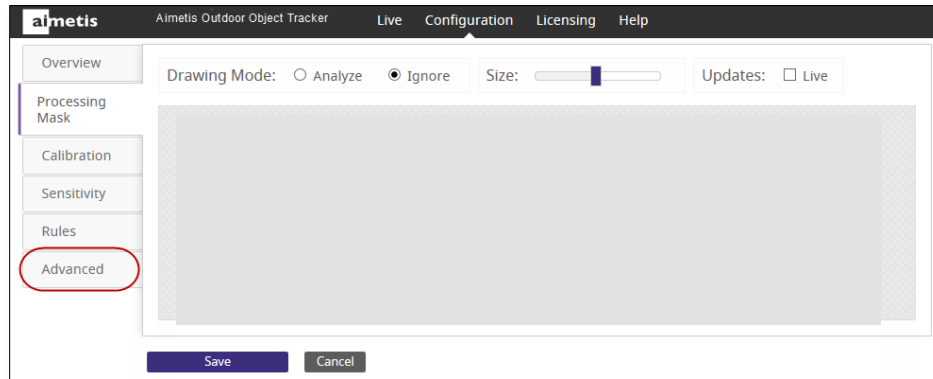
aimetis
Aimetis Outdoor Object Tracker
Live Configuration Licensing Help

Overview
Processing Mask
Calibration
Sensitivity
Rules
Advanced

Drawing Mode: ○ Analyze ◉ Ignore
Size:
Updates: ☐ Live

Save
Cancel